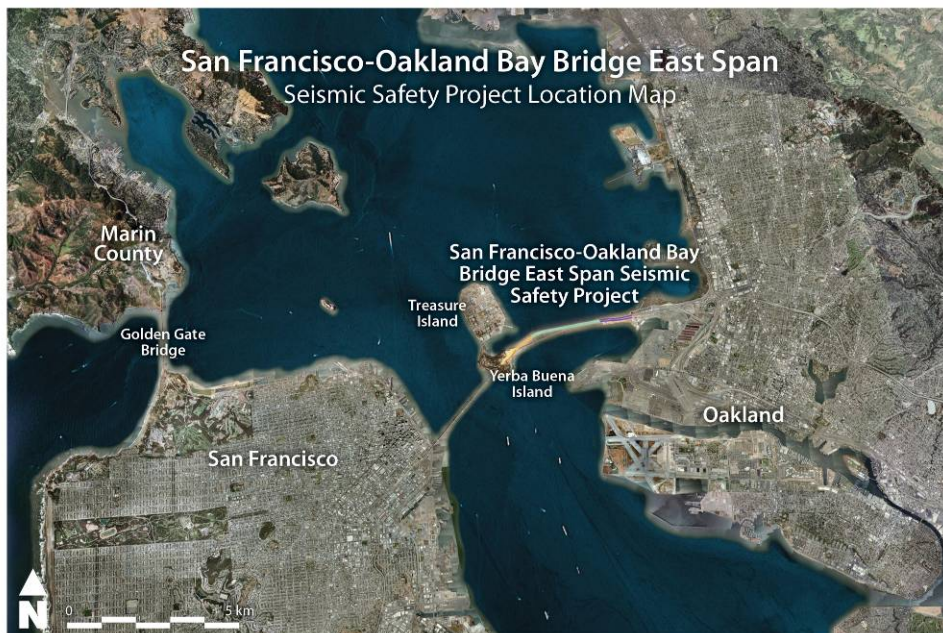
San Francisco-Oakland Bay Bridge East Span
Seismic Safety Project Location Map

Marin County

Golden Gate Bridge

San Francisco-Oakland Bay Bridge East Span Seismic Safety Project

Treasure Island

Yerba Buena Island

Oakland

San Francisco

N

0

5 km